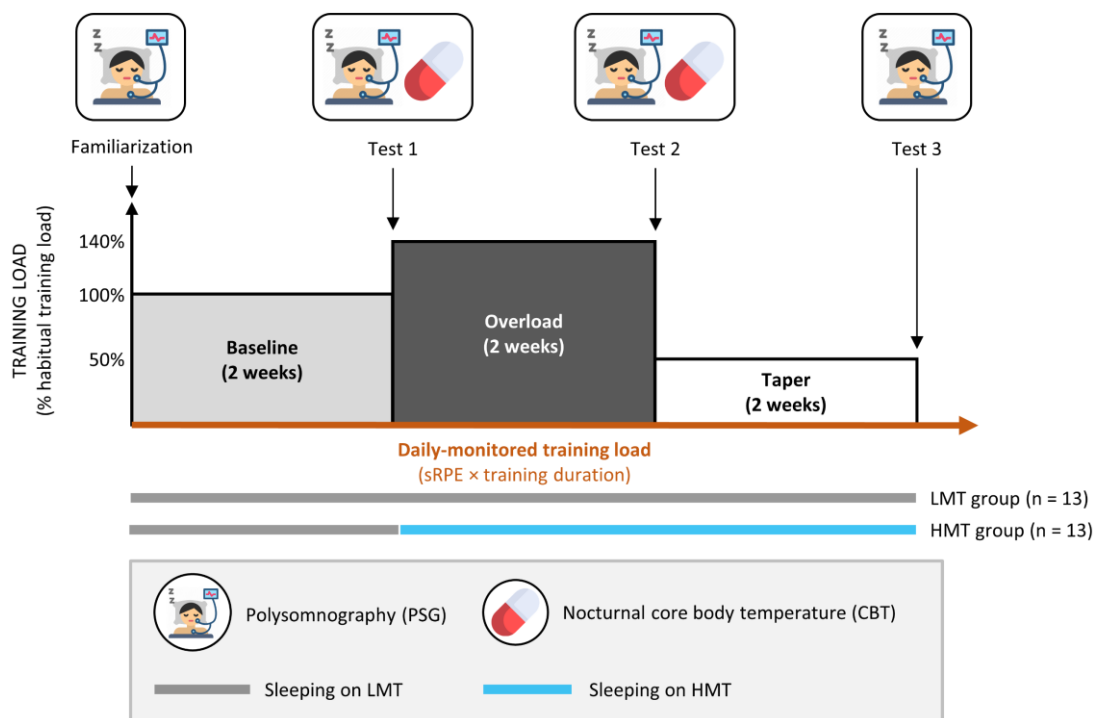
Familiarization

Test 1

Test 2

Test 3

TRAINING LOAD
(% habitual training load)

140%

100%

50%

Baseline
(2 weeks)

Overload
(2 weeks)

Taper
(2 weeks)

Daily-monitored training load
(sRPE × training duration)

LMT group (n = 13)

HMT group (n = 13)

Polysomnography (PSG)

Nocturnal core body temperature (CBT)

Sleeping on LMT

Sleeping on HMT